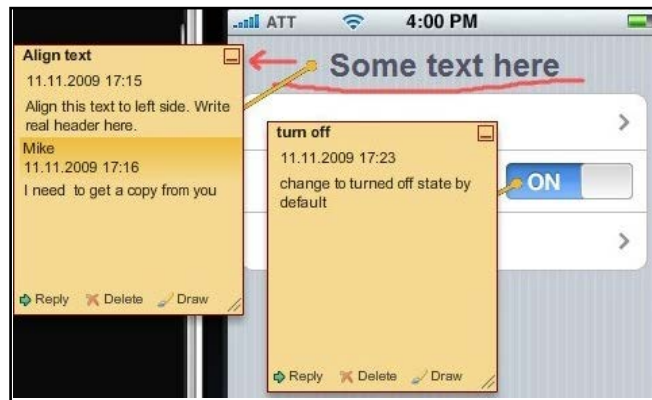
ATT 4:00 PM

Some text here

Align text
11.11.2009 17:15
Align this text to left side. Write real header here.
Mike
11.11.2009 17:16
I need to get a copy from you
Reply Delete Draw

turn off
11.11.2009 17:23
change to turned off state by default
Reply Delete Draw

ON